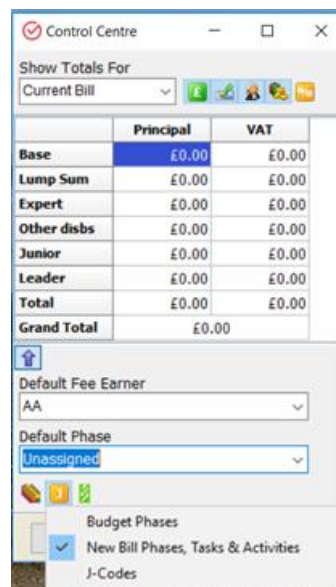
Control Centre

Show Totals For

Current Bill

| | Principal | VAT |
|---|---|---|
| Base | £0.00 | £0.00 |
| Lump Sum | £0.00 | £0.00 |
| Expert | £0.00 | £0.00 |
| Other disbs | £0.00 | £0.00 |
| Junior | £0.00 | £0.00 |
| Leader | £0.00 | £0.00 |
| Total | £0.00 | £0.00 |
| Grand Total | £0.00 | |

Default Fee Earner

AA

Default Phase

Unassigned

Budget Phases

New Bill Phases, Tasks & Activities

J-Codes